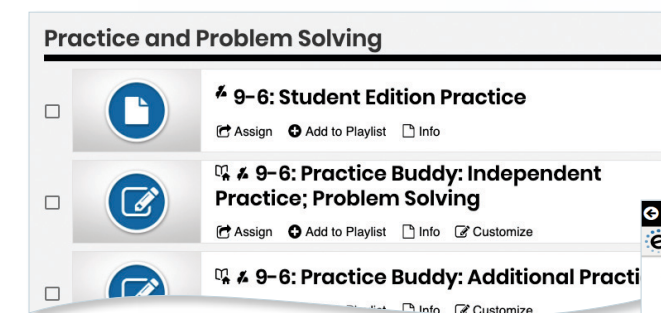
Practice and Problem Solving

9-6: Student Edition Practice

Assign Add to Playlist Info

9-6: Practice Buddy: Independent Practice; Problem Solving

Assign Add to Playlist Info Customize

9-6: Practice Buddy: Additional Practi

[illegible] Info Customize